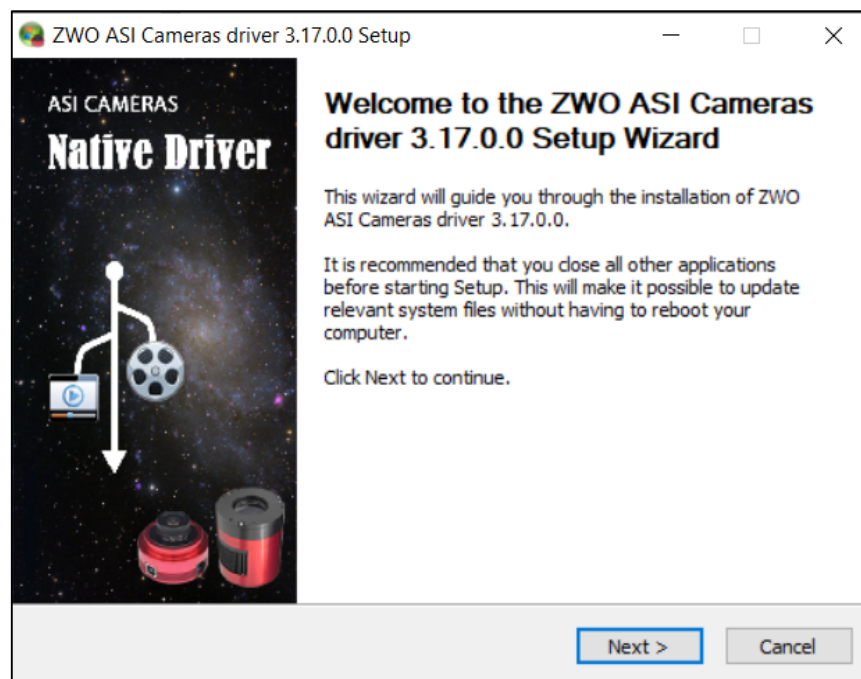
ZWO ASI Cameras driver 3.17.0.0 Setup

ASI CAMERAS
Native Driver

Welcome to the ZWO ASI Cameras driver 3.17.0.0 Setup Wizard

This wizard will guide you through the installation of ZWO ASI Cameras driver 3.17.0.0.

It is recommended that you close all other applications before starting Setup. This will make it possible to update relevant system files without having to reboot your computer.

Click Next to continue.

Next >
Cancel